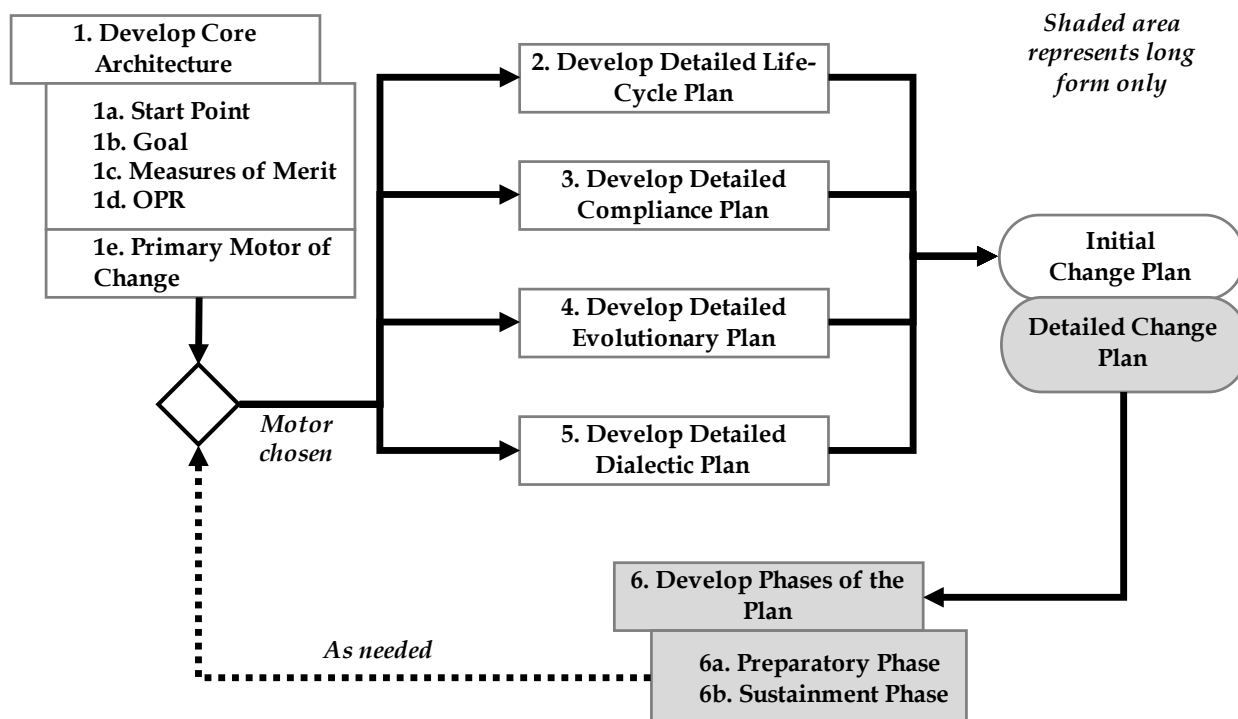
1. Develop Core Architecture

1a. Start Point
1b. Goal
1c. Measures of Merit
1d. OPR

1e. Primary Motor of Change

Motor chosen

2. Develop Detailed Life-Cycle Plan

3. Develop Detailed Compliance Plan

4. Develop Detailed Evolutionary Plan

5. Develop Detailed Dialectic Plan

Shaded area represents long form only

Initial Change Plan

Detailed Change Plan

6. Develop Phases of the Plan

6a. Preparatory Phase
6b. Sustainment Phase

As needed